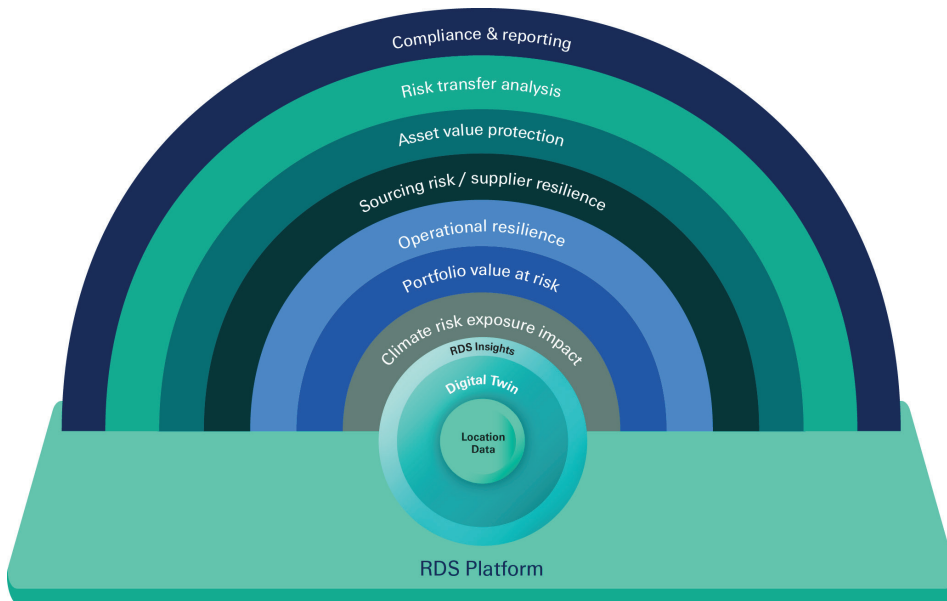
Compliance & reporting

Risk transfer analysis

Asset value protection

Sourcing risk / supplier resilience

Operational resilience

Portfolio value at risk

Climate risk exposure impact

RDS Insights

Digital Twin

Location Data

RDS Platform